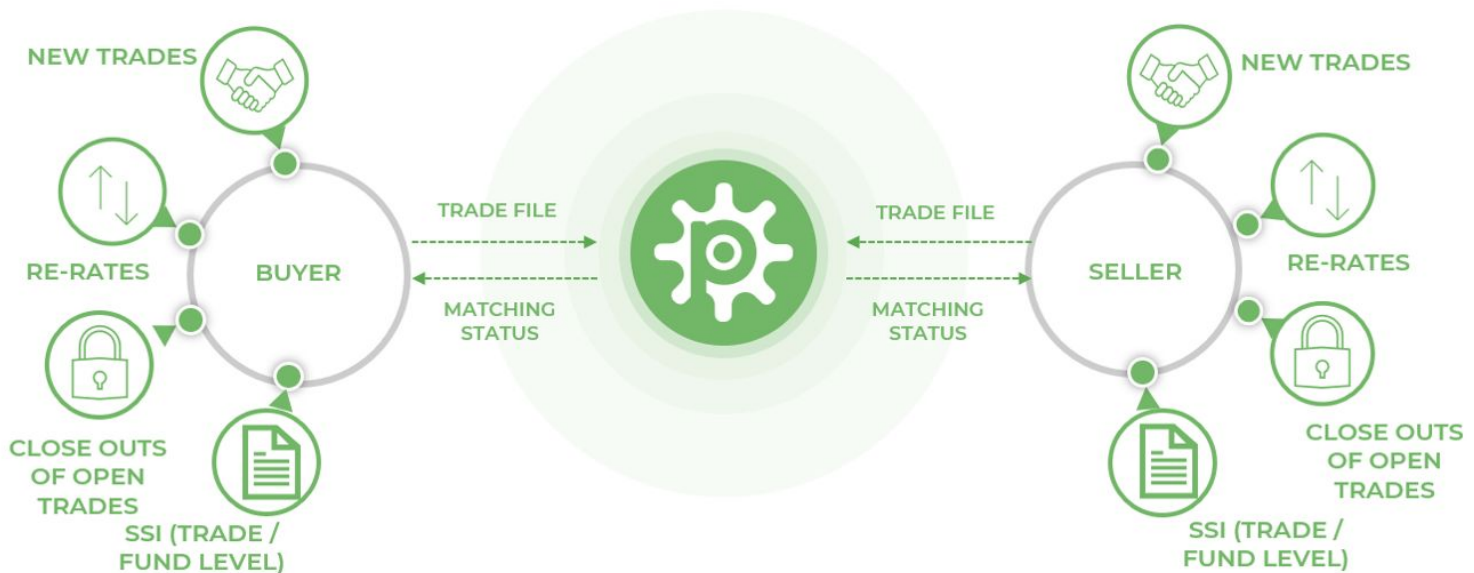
NEW TRADES

RE-RATES

BUYER

CLOSE OUTS OF OPEN TRADES

SSI (TRADE / FUND LEVEL)

TRADE FILE

MATCHING STATUS

TRADE FILE

MATCHING STATUS

NEW TRADES

SELLER

RE-RATES

CLOSE OUTS OF OPEN TRADES

SSI (TRADE / FUND LEVEL)